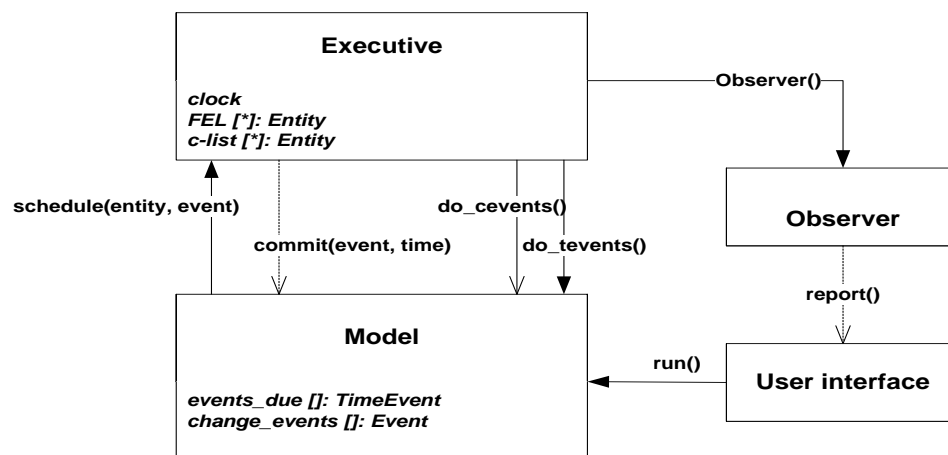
Executive

clock
FEL [*]: Entity
c-list [*]: Entity

Observer()

schedule(entity, event)

commit(event, time)

do_cevents()

do_tevents()

Observer

report()

Model

events_due []: TimeEvent
change_events []: Event

run()

User interface